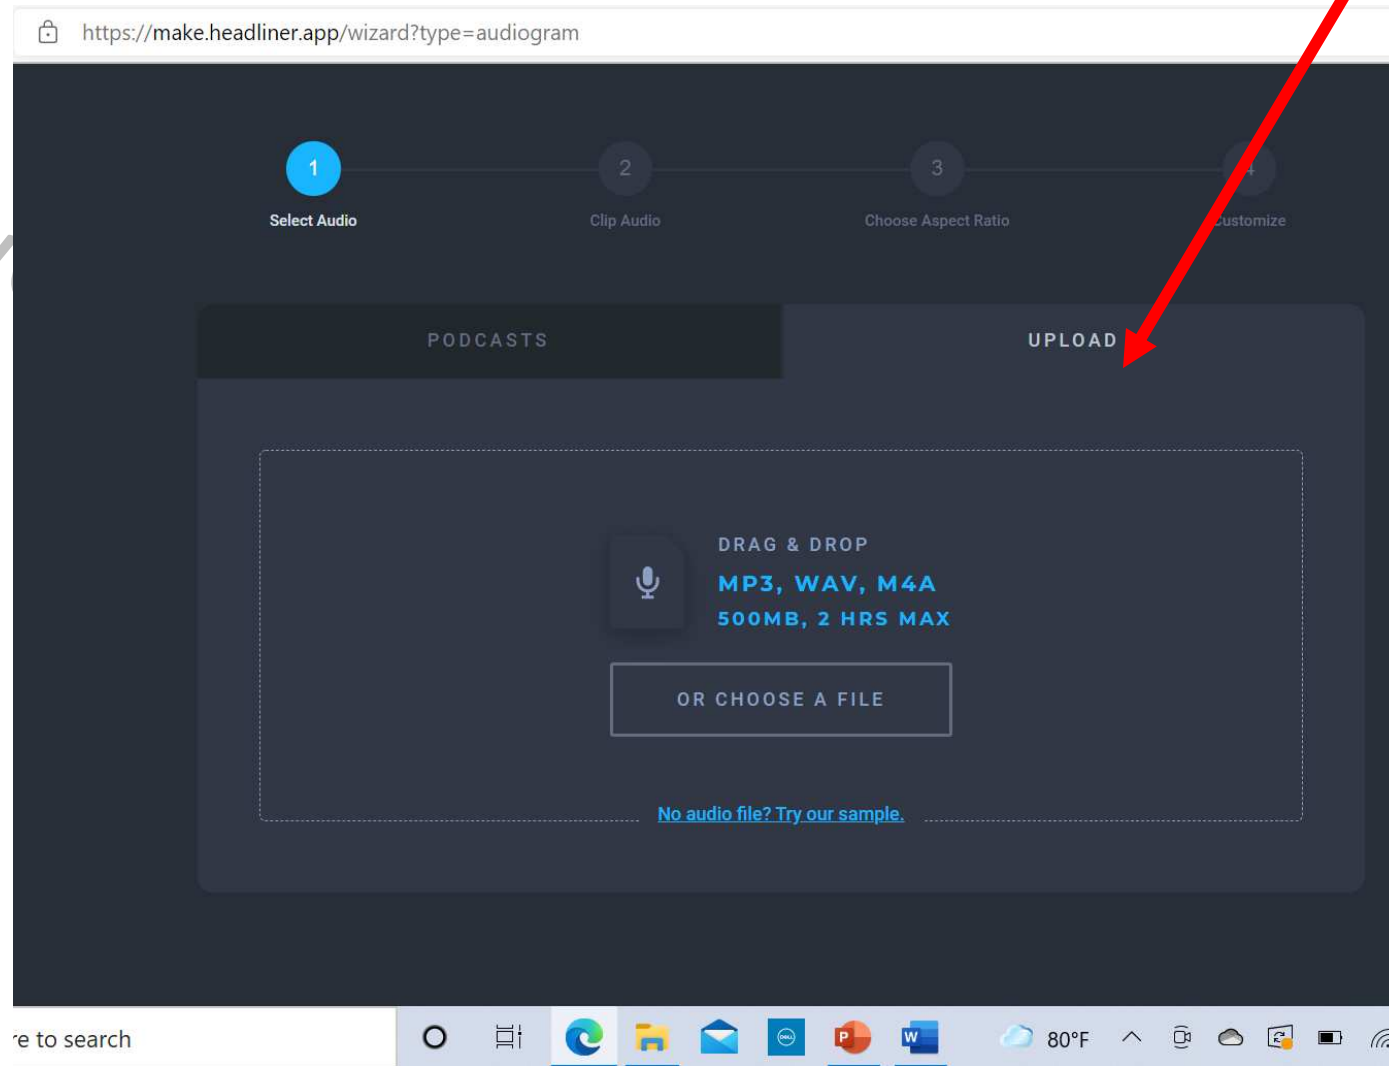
https://make.headliner.app/wizard?type=audiogram

1
Select Audio

2
Clip Audio

3
Choose Aspect Ratio

4
Customize

PODCASTS

UPLOAD

DRAG & DROP
MP3, WAV, M4A
500MB, 2 HRS MAX

OR CHOOSE A FILE

No audio file? Try our sample.

re to search

80°F